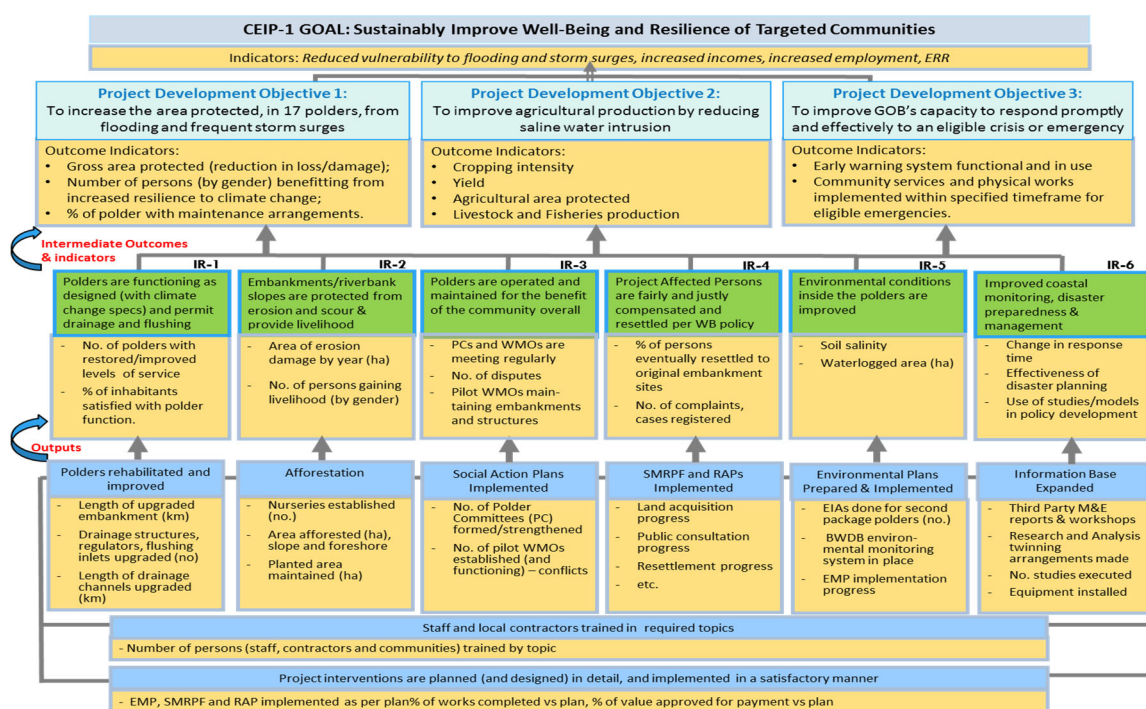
CEIP-1 GOAL: Sustainably Improve Well-Being and Resilience of Targeted Communities

Indicators: Reduced vulnerability to flooding and storm surges, increased incomes, increased employment, ERR

Project Development Objective 1:
To increase the area protected, in 17 polders, from flooding and frequent storm surges

Outcome Indicators:
- Gross area protected (reduction in loss/damage);
- Number of persons (by gender) benefitting from increased resilience to climate change;
- % of polder with maintenance arrangements.

Project Development Objective 2:
To improve agricultural production by reducing saline water intrusion

Outcome Indicators:
- Cropping intensity
- Yield
- Agricultural area protected
- Livestock and Fisheries production

Project Development Objective 3:
To improve GOB's capacity to respond promptly and effectively to an eligible crisis or emergency

Outcome Indicators:
- Early warning system functional and in use
- Community services and physical works implemented within specified timeframe for eligible emergencies.

Intermediate Outcomes & indicators

IR-1
Polders are functioning as designed (with climate change specs) and permit drainage and flushing
- No. of polders with restored/improved levels of service
- % of inhabitants satisfied with polder function.

IR-2
Embankments/riverbank slopes are protected from erosion and scour & provide livelihood
- Area of erosion damage by year (ha)
- No. of persons gaining livelihood (by gender)

IR-3
Polders are operated and maintained for the benefit of the community overall
- PCs and WMOs are meeting regularly
- No. of disputes
- Pilot WMOs maintaining embankments and structures

IR-4
Project Affected Persons are fairly and justly compensated and resettled per WB policy
- % of persons eventually resettled to original embankment sites
- No. of complaints, cases registered

IR-5
Environmental conditions inside the polders are improved
- Soil salinity
- Waterlogged area (ha)

IR-6
Improved coastal monitoring, disaster preparedness & management
- Change in response time
- Effectiveness of disaster planning
- Use of studies/models in policy development

Outputs

Polders rehabilitated and improved
- Length of upgraded embankment (km)
- Drainage structures, regulators, flushing inlets upgraded (no)
- Length of drainage channels upgraded (km)

Afforestation
- Nurseries established (no.)
- Area afforested (ha), slope and foreshore
- Planted area maintained (ha)

Social Action Plans Implemented
- No. of Polder Committees (PC) formed/strengthened
- No. of pilot WMOs established (and functioning) – conflicts

SMRPF and RAPs Implemented
- Land acquisition progress
- Public consultation progress
- Resettlement progress
- etc.

Environmental Plans Prepared & Implemented
- EIAs done for second package polders (no.)
- BWDB environmental monitoring system in place
- EMP implementation progress

Information Base Expanded
- Third Party M&E reports & workshops
- Research and Analysis twinning arrangements made
- No. studies executed
- Equipment installed

Staff and local contractors trained in required topics
- Number of persons (staff, contractors and communities) trained by topic

Project interventions are planned (and designed) in detail, and implemented in a satisfactory manner
- EMP, SMRPF and RAP implemented as per plan% of works completed vs plan, % of value approved for payment vs plan